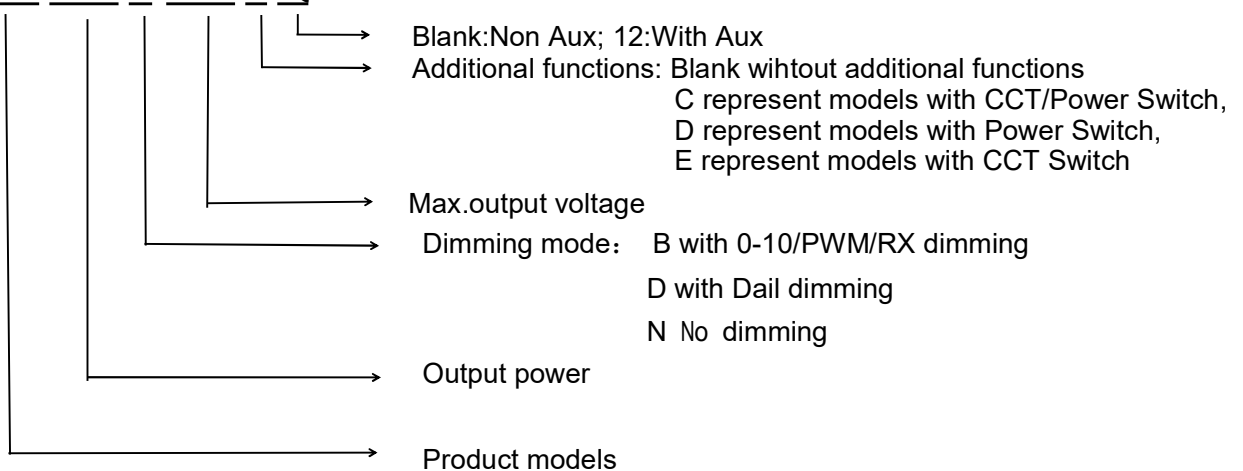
Blank:Non Aux; 12:With Aux
Additional functions: Blank wihtout additional functions
C represent models with CCT/Power Switch,
D represent models with Power Switch,
E represent models with CCT Switch

Max.output voltage

Dimming mode： B with 0-10/PWM/RX dimming
D with Dail dimming
N No dimming

Output power

Product models